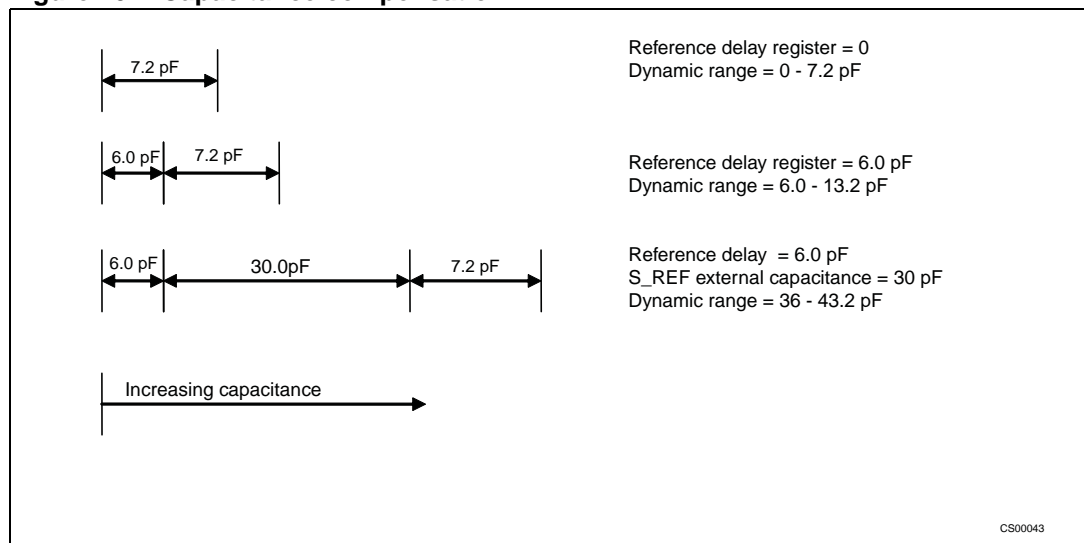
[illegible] Capacitance compensation

7.2 pF

Reference delay register = 0
Dynamic range = 0 - 7.2 pF

6.0 pF 7.2 pF

Reference delay register = 6.0 pF
Dynamic range = 6.0 - 13.2 pF

6.0 pF 30.0pF 7.2 pF

Reference delay = 6.0 pF
S_REF external capacitance = 30 pF
Dynamic range = 36 - 43.2 pF

Increasing capacitance

CS00043